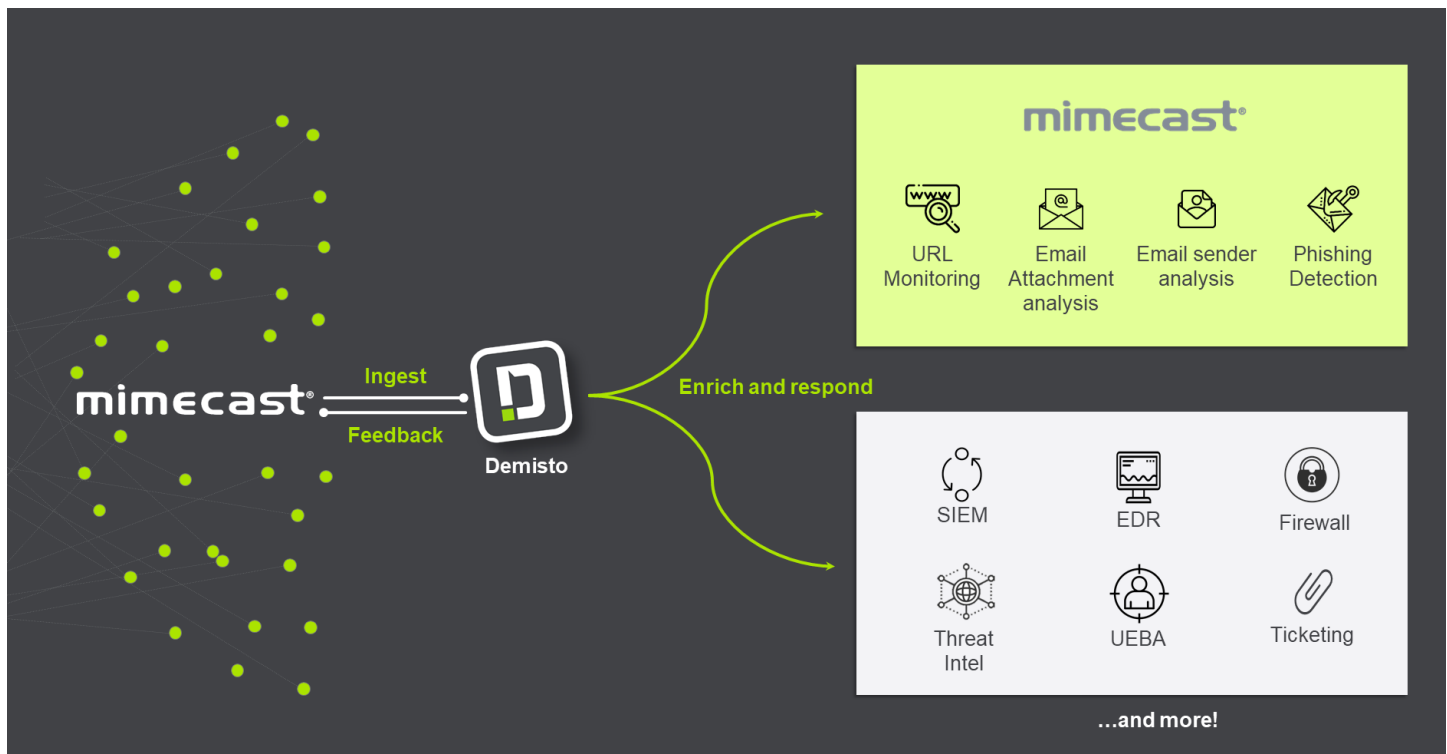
mimecast®

Ingest

Feedback

Demisto

Enrich and respond

mimecast®

WWW

URL Monitoring

Email Attachment analysis

Email sender analysis

Phishing Detection

SIEM

EDR

Firewall

Threat Intel

UEBA

Ticketing

...and more!